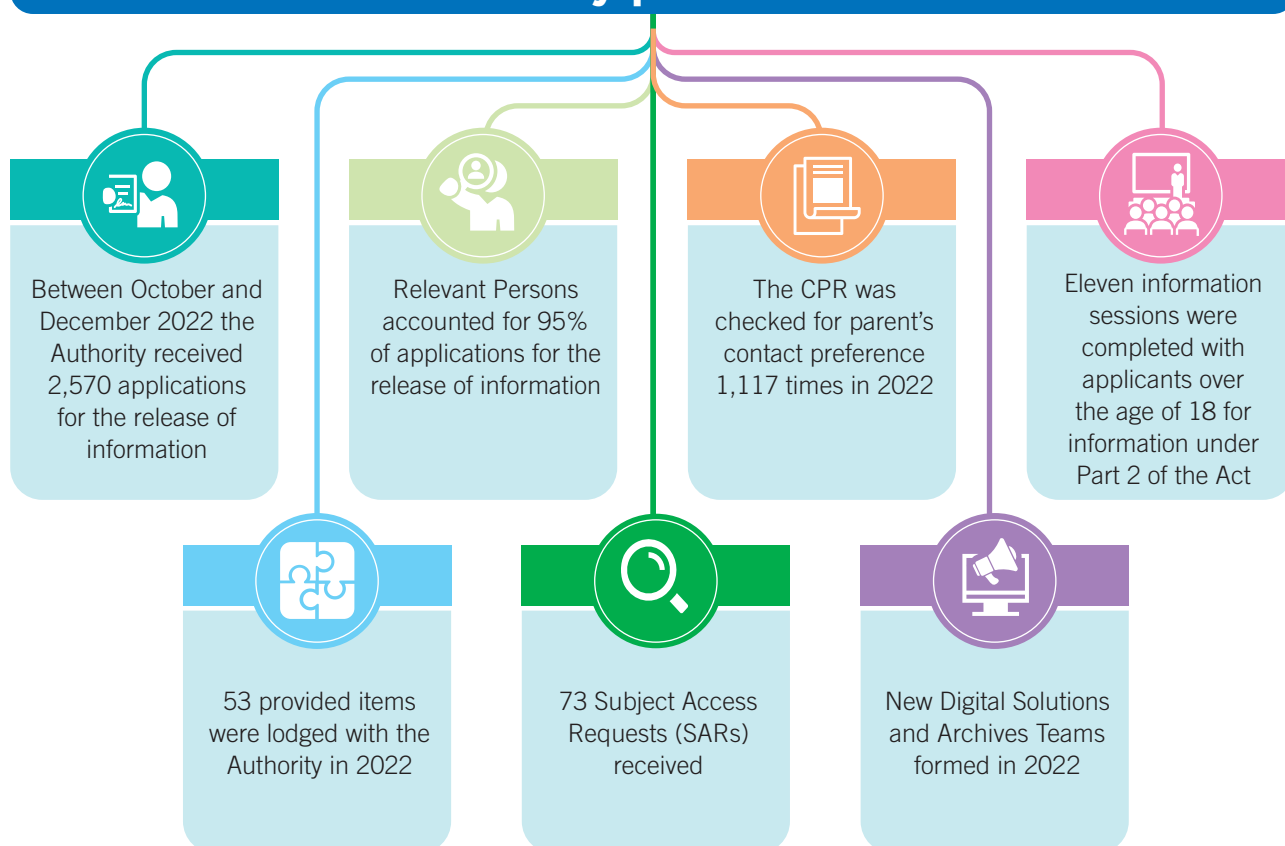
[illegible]

Between October and December 2022 the Authority received 2,570 applications for the release of information

Relevant Persons accounted for 95% of applications for the release of information

The CPR was checked for parent's contact preference 1,117 times in 2022

Eleven information sessions were completed with applicants over the age of 18 for information under Part 2 of the Act

53 provided items were lodged with the Authority in 2022

73 Subject Access Requests (SARs) received

New Digital Solutions and Archives Teams formed in 2022